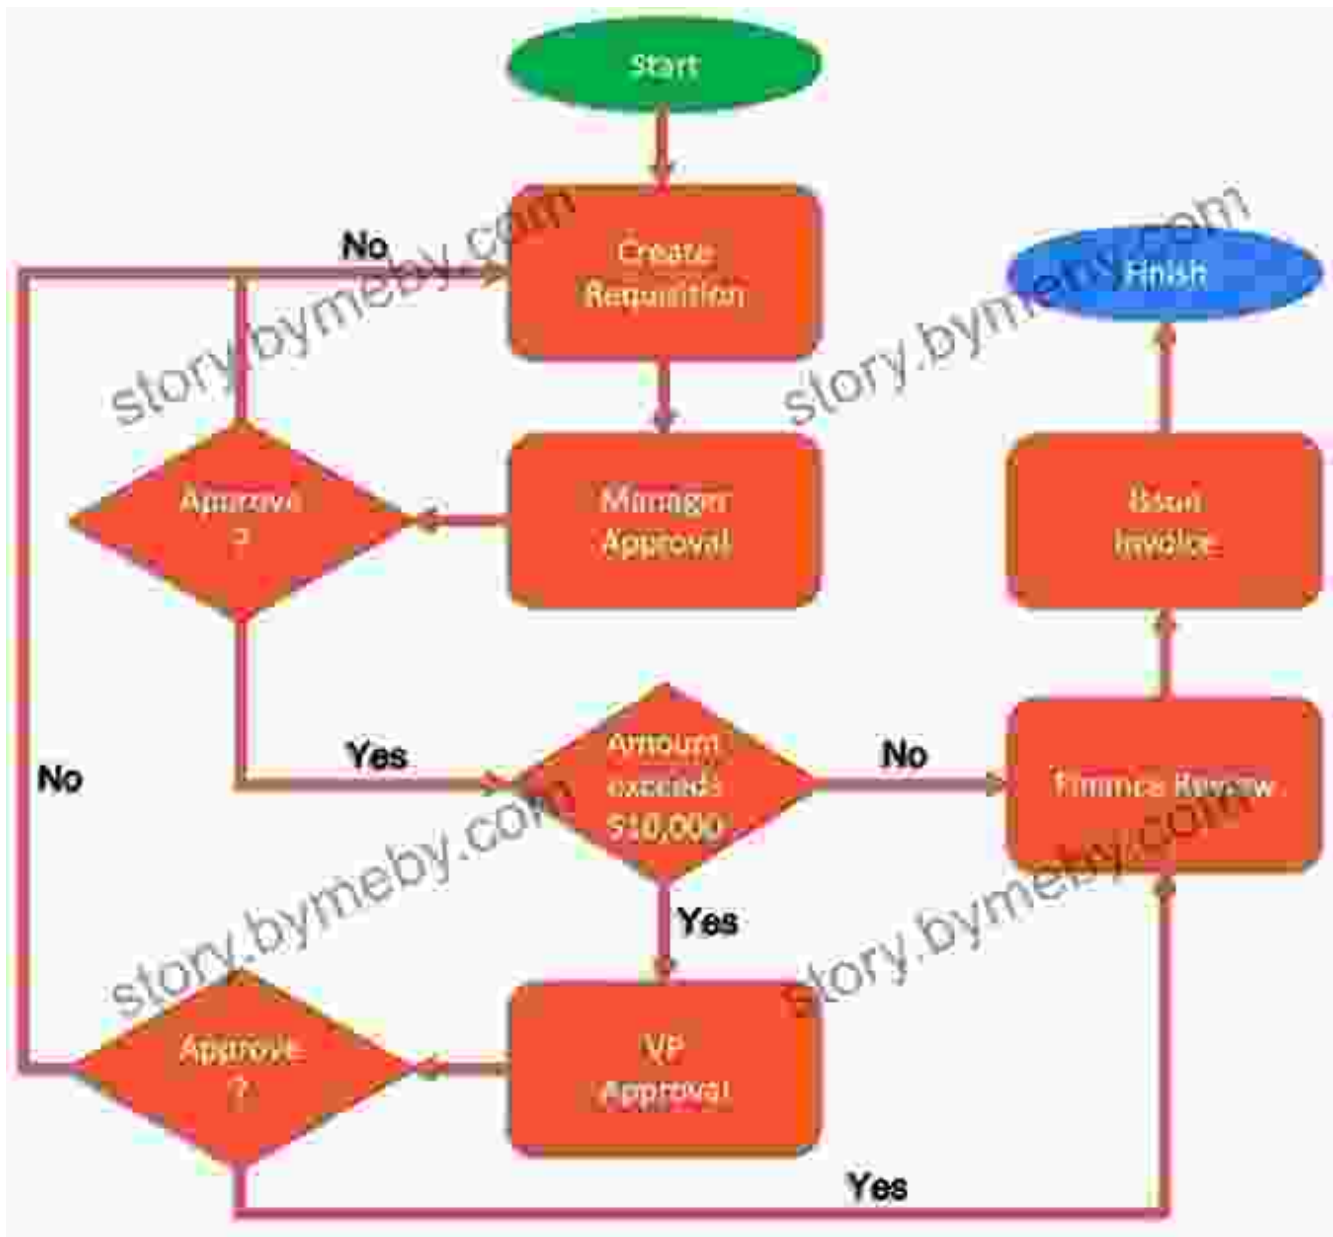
Start

No

Create Requisition

Finish

Approve ?

Manager Approval

Start Invoice

Yes

Amount exceeds $10,000

No

Finance Review

No

Yes

Approve ?

VP Approval

Yes

story.bymeby.com

story.bymeby.com

story.bymeby.com

story.bymeby.com